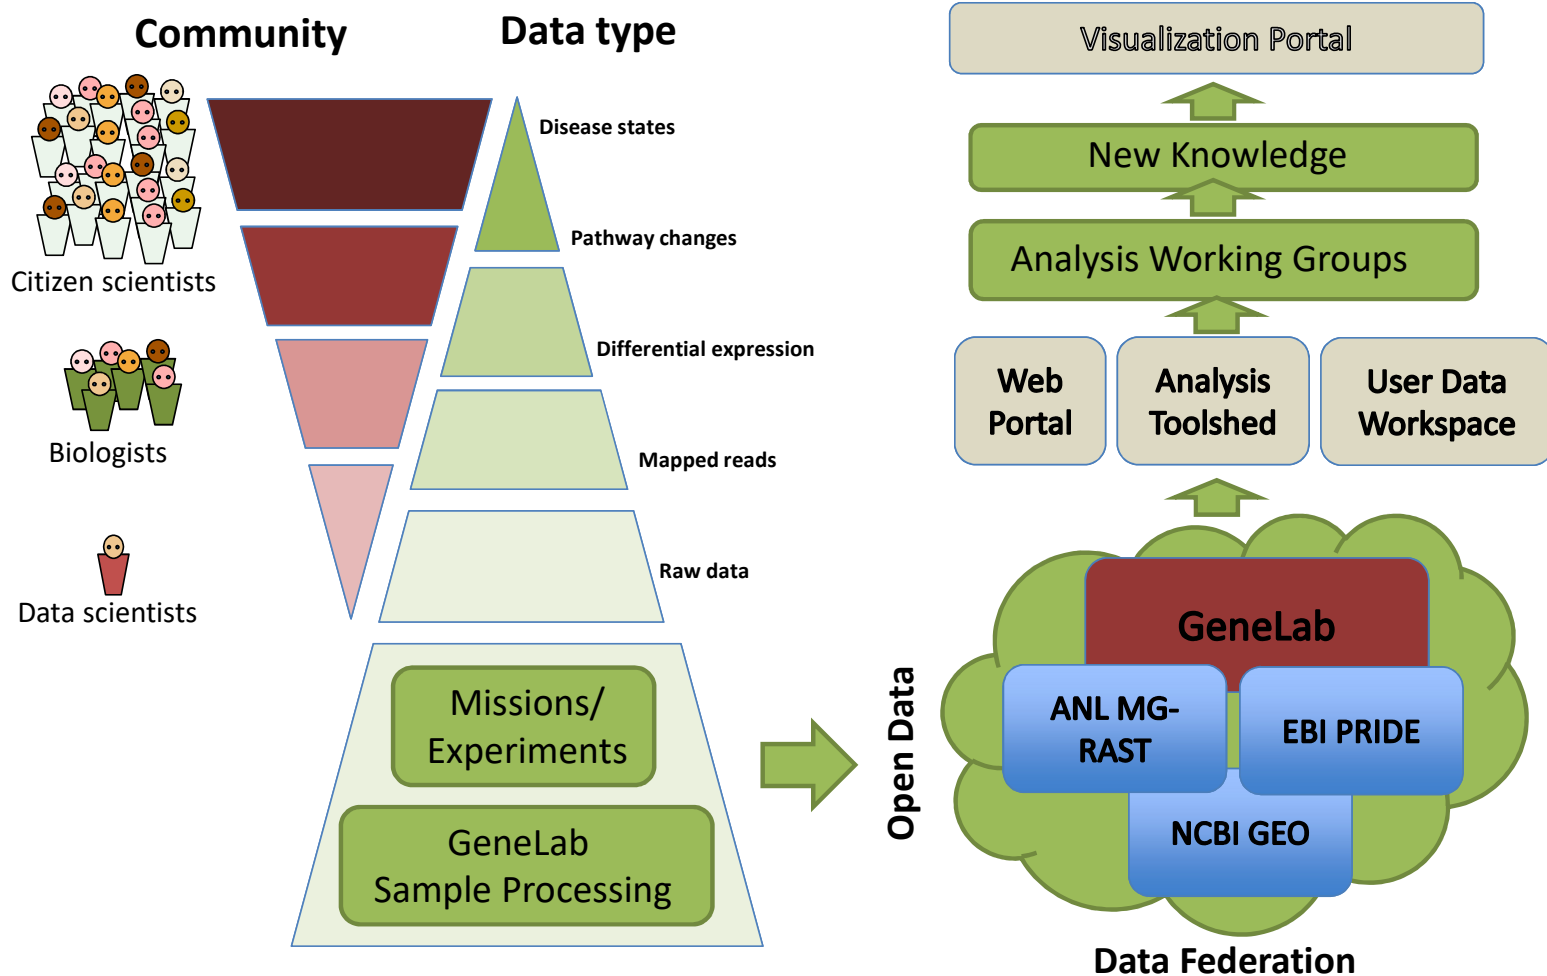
Community

Data type

Citizen scientists

Biologists

Data scientists

Disease states

Pathway changes

Differential expression

Mapped reads

Raw data

Missions/ Experiments

GeneLab Sample Processing

Open Data

Visualization Portal

New Knowledge

Analysis Working Groups

Web Portal

Analysis Toolshed

User Data Workspace

GeneLab

ANL MG-RAST

EBI PRIDE

NCBI GEO

Data Federation